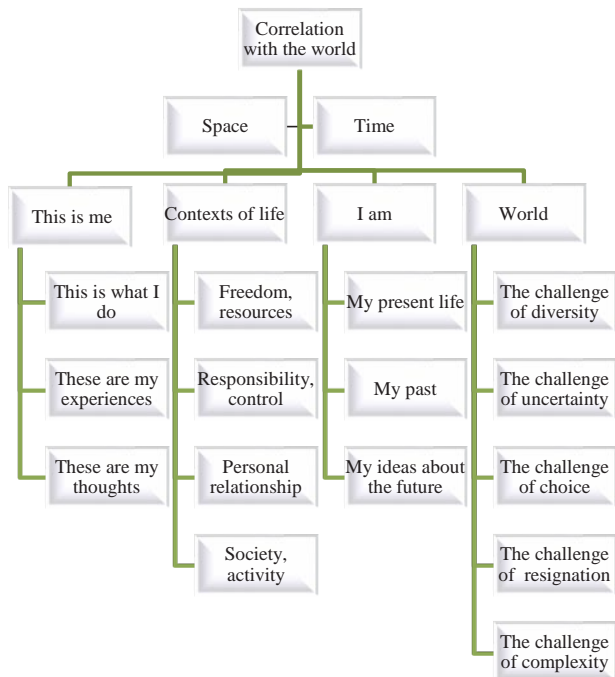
Correlation with the world

Space

Time

This is me

This is what I do

These are my experiences

These are my thoughts

Contexts of life

Freedom, resources

Responsibility, control

Personal relationship

Society, activity

I am

My present life

My past

My ideas about the future

World

The challenge of diversity

The challenge of uncertainty

The challenge of choice

The challenge of resignation

The challenge of complexity